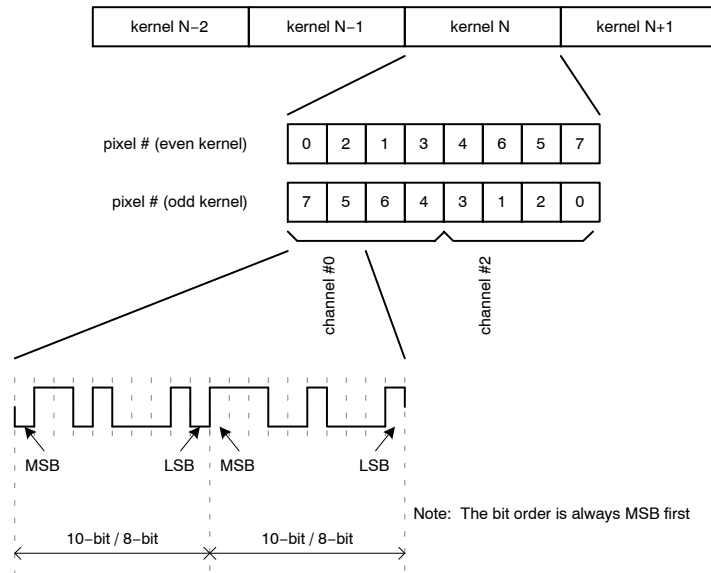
| kernel N−2 | kernel N−1 | kernel N | kernel N+1 |
|---|---|---|---|

pixel # (even kernel)

| 0 | 2 | 1 | 3 | 4 | 6 | 5 | 7 |
|---|---|---|---|---|---|---|---|

pixel # (odd kernel)

| 7 | 5 | 6 | 4 | 3 | 1 | 2 | 0 |
|---|---|---|---|---|---|---|---|

channel #0

channel #2

MSB LSB MSB LSB

Note: The bit order is always MSB first

10−bit / 8−bit

10−bit / 8−bit